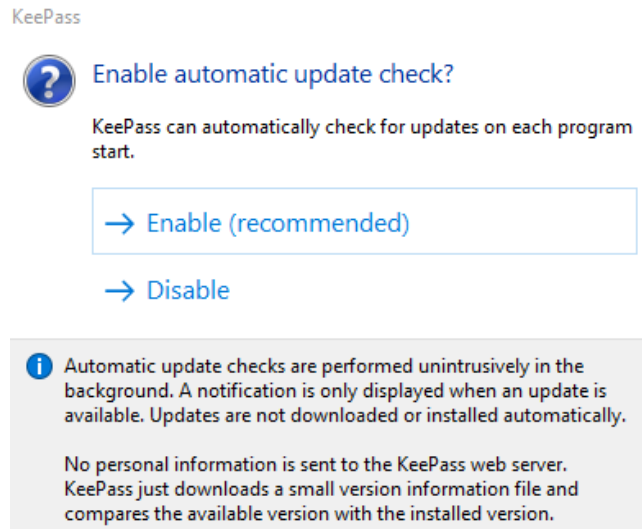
KeePass

Enable automatic update check?

KeePass can automatically check for updates on each program start.

→ Enable (recommended)

→ Disable

Automatic update checks are performed unintrusively in the background. A notification is only displayed when an update is available. Updates are not downloaded or installed automatically.

No personal information is sent to the KeePass web server. KeePass just downloads a small version information file and compares the available version with the installed version.